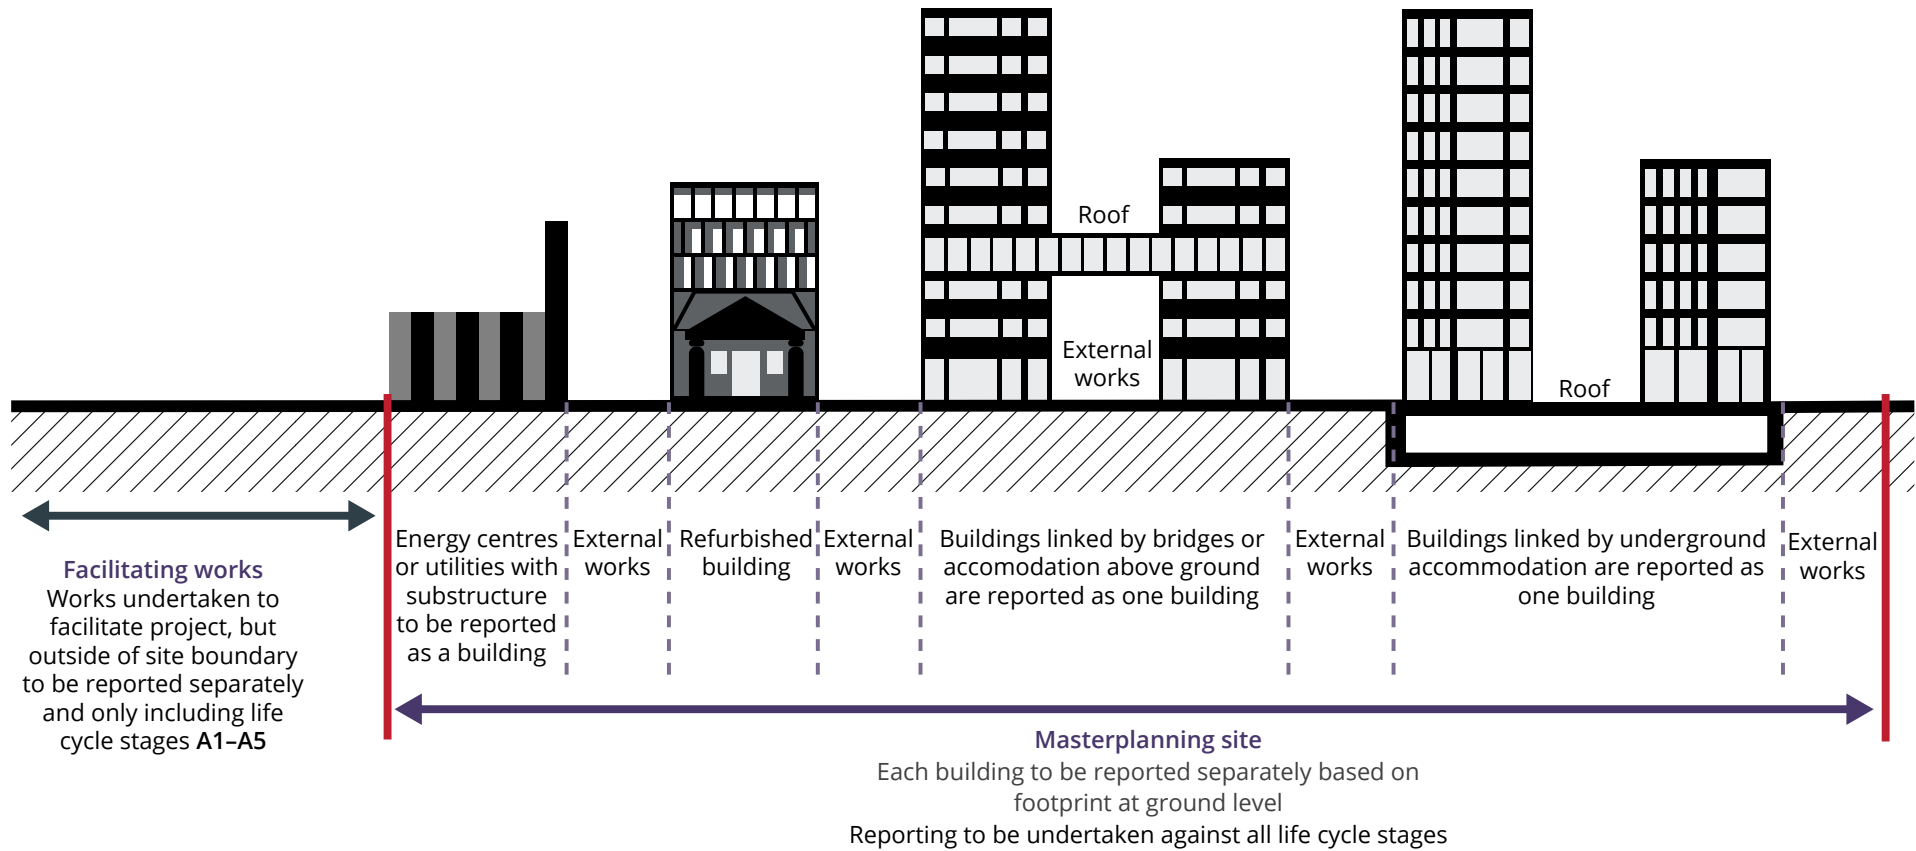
Roof

External works

Roof

Facilitating works
Works undertaken to facilitate project, but outside of site boundary to be reported separately and only including life cycle stages **A1–A5**

Energy centres or utilities with substructure to be reported as a building

External works

Refurbished building

External works

Buildings linked by bridges or accomodation above ground are reported as one building

External works

Buildings linked by underground accommodation are reported as one building

External works

Masterplanning site
Each building to be reported separately based on footprint at ground level
Reporting to be undertaken against all life cycle stages